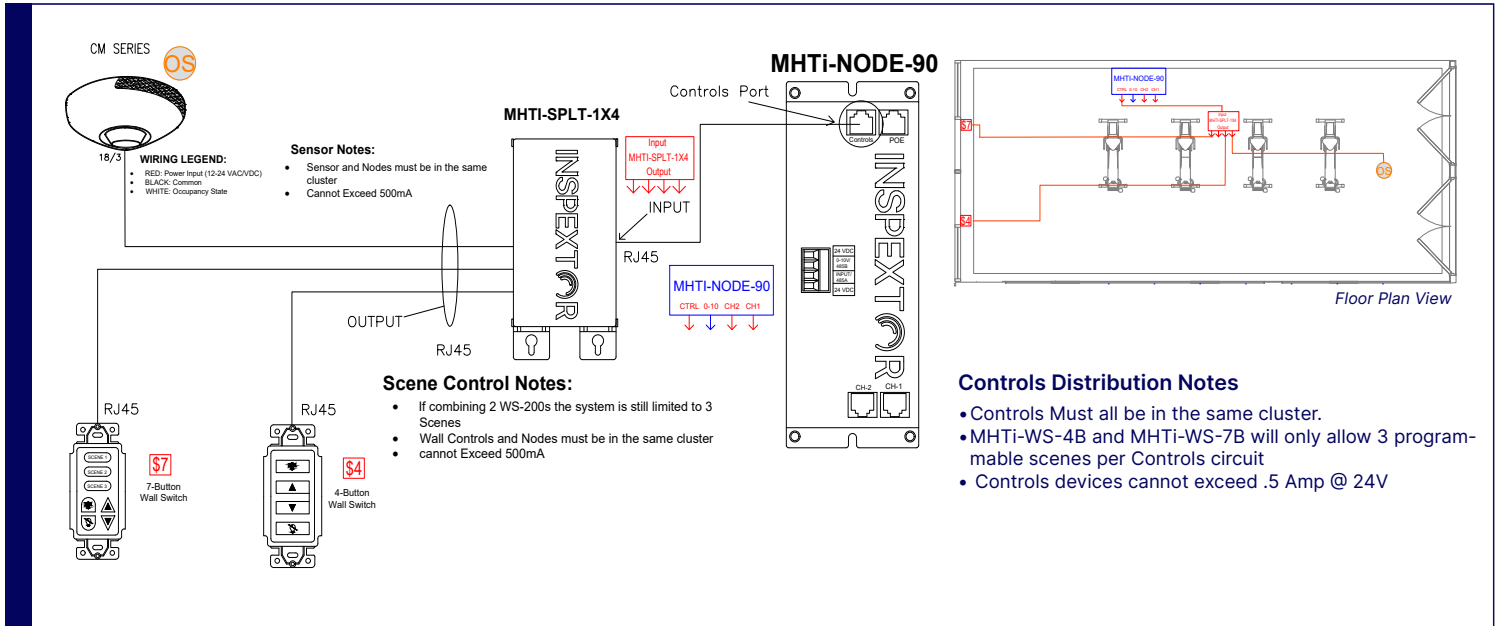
CM SERIES
OS
18/3
WIRING LEGEND:
• RED: Power Input (12-24 VAC/VDC)
• BLACK: Common
• WHITE: Occupancy State

Sensor Notes:
• Sensor and Nodes must be in the same cluster
• Cannot Exceed 500mA

MHTI-SPLT-1X4
INSPEXTOR

Input
MHTI-SPLT-1X4
Output

INPUT
RJ45
OUTPUT
RJ45

Controls Port
MHTi-NODE-90
Controls
POE
INSPEXTOR
24 VDC
0-10V
INPUT
24 VDC
CH-2
CH-1

MHTI-NODE-90
CTRL 0-10 CH2 CH1

RJ45
SCENE 1
SCENE 2
SCENE 3
$7
7-Button
Wall Switch

RJ45
$4
4-Button
Wall Switch

Scene Control Notes:
• If combining 2 WS-200s the system is still limited to 3 Scenes
• Wall Controls and Nodes must be in the same cluster
• cannot Exceed 500mA

MHTI-NODE-90
CTRL 0-10 CH2 CH1
$7
$4
OS
Floor Plan View

Controls Distribution Notes
• Controls Must all be in the same cluster.
• MHTi-WS-4B and MHTi-WS-7B will only allow 3 programmable scenes per Controls circuit
• Controls devices cannot exceed .5 Amp @ 24V